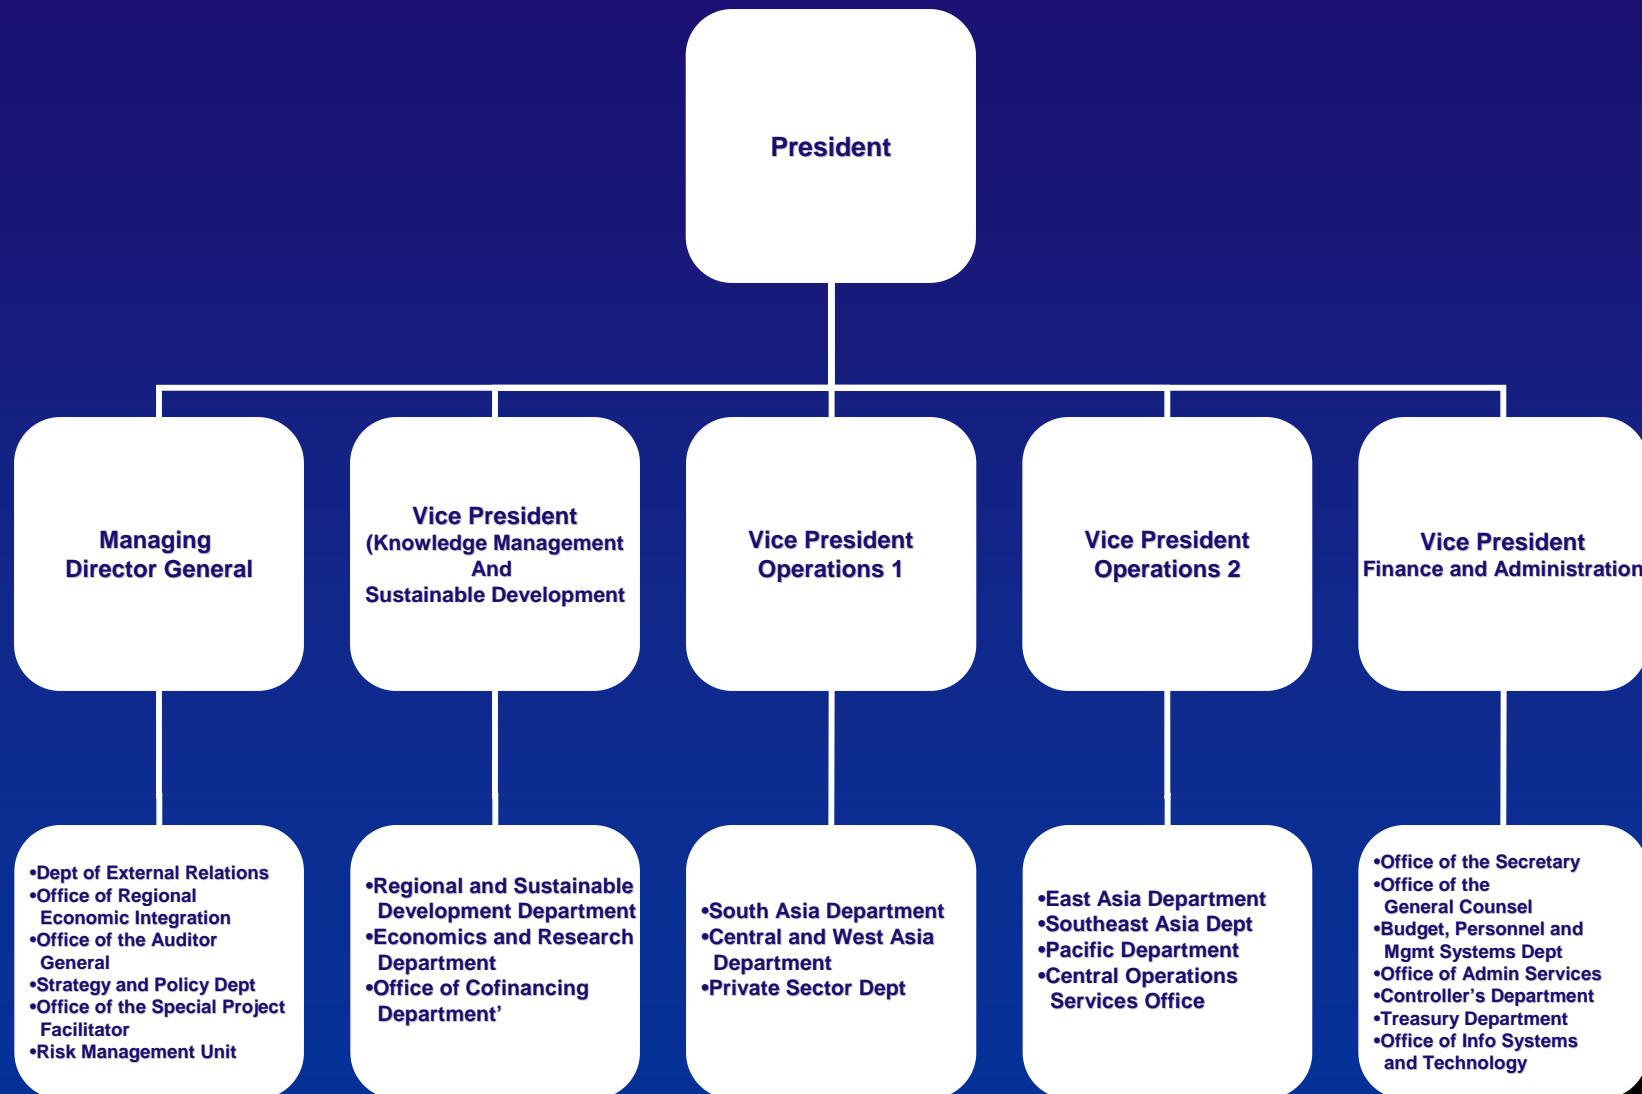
President

Managing Director General

Vice President (Knowledge Management And Sustainable Development

Vice President Operations 1

Vice President Operations 2

Vice President Finance and Administration

•Dept of External Relations
•Office of Regional Economic Integration
•Office of the Auditor General
•Strategy and Policy Dept
•Office of the Special Project Facilitator
•Risk Management Unit

•Regional and Sustainable Development Department
•Economics and Research Department
•Office of Cofinancing Department'

•South Asia Department
•Central and West Asia Department
•Private Sector Dept

•East Asia Department
•Southeast Asia Dept
•Pacific Department
•Central Operations Services Office

•Office of the Secretary
•Office of the General Counsel
•Budget, Personnel and Mgmt Systems Dept
•Office of Admin Services
•Controller's Department
•Treasury Department
•Office of Info Systems and Technology